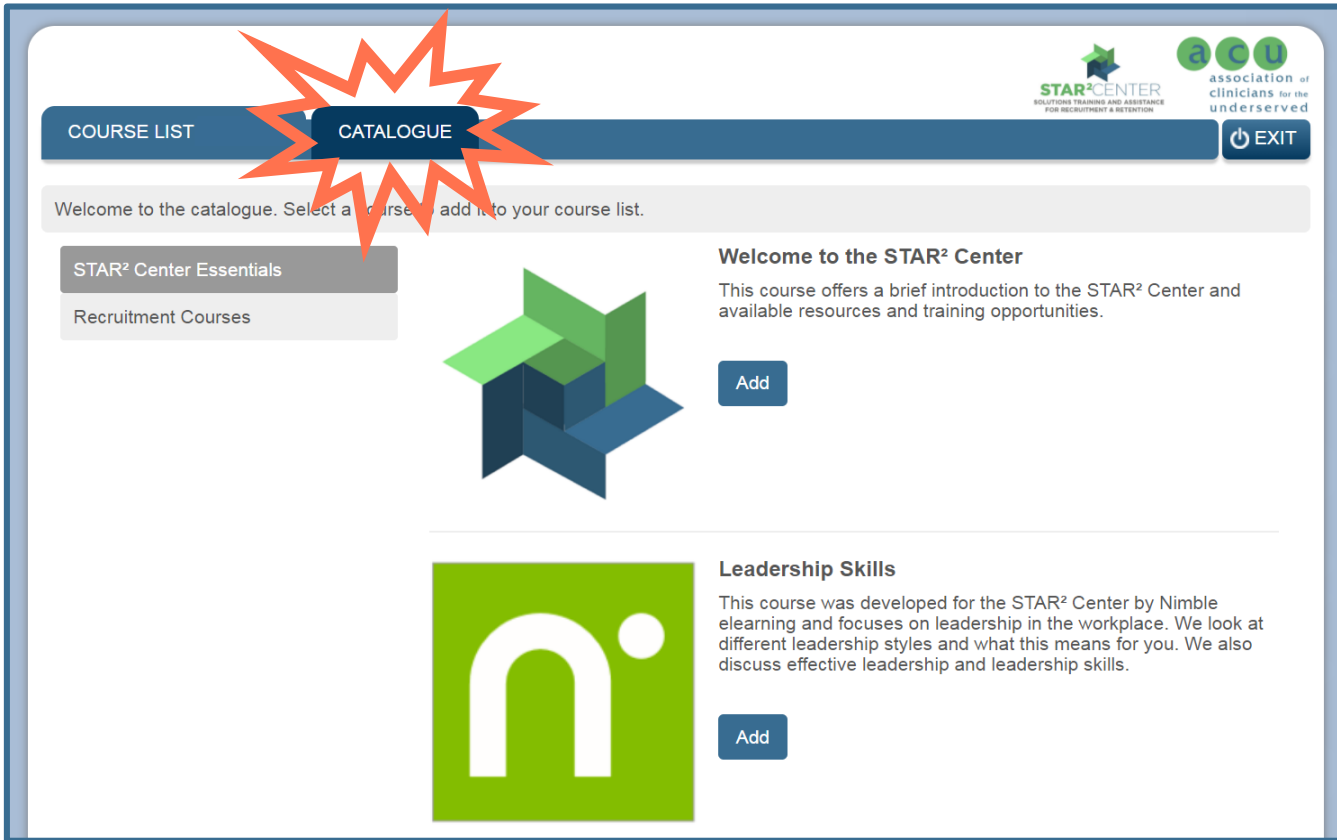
STAR²CENTER
SOLUTIONS TRAINING AND ASSISTANCE FOR RECRUITMENT & RETENTION

a c u
association of clinicians for the underserved

COURSE LIST
CATALOGUE
EXIT

Welcome to the catalogue. Select a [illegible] add it to your course list.

STAR² Center Essentials
Recruitment Courses

Welcome to the STAR² Center
This course offers a brief introduction to the STAR² Center and available resources and training opportunities.
Add

Leadership Skills
This course was developed for the STAR² Center by Nimble elearning and focuses on leadership in the workplace. We look at different leadership styles and what this means for you. We also discuss effective leadership and leadership skills.
Add